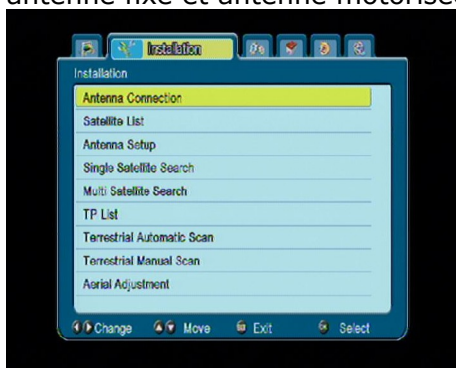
antenne fixe et antenne motorisée

Installation

Installation

Antenna Connection

Satellite List

Antenna Setup

Single Satellite Search

Multi Satellite Search

TP List

Terrestrial Automatic Scan

Terrestrial Manual Scan

Aerial Adjustment

Change Move Exit Select